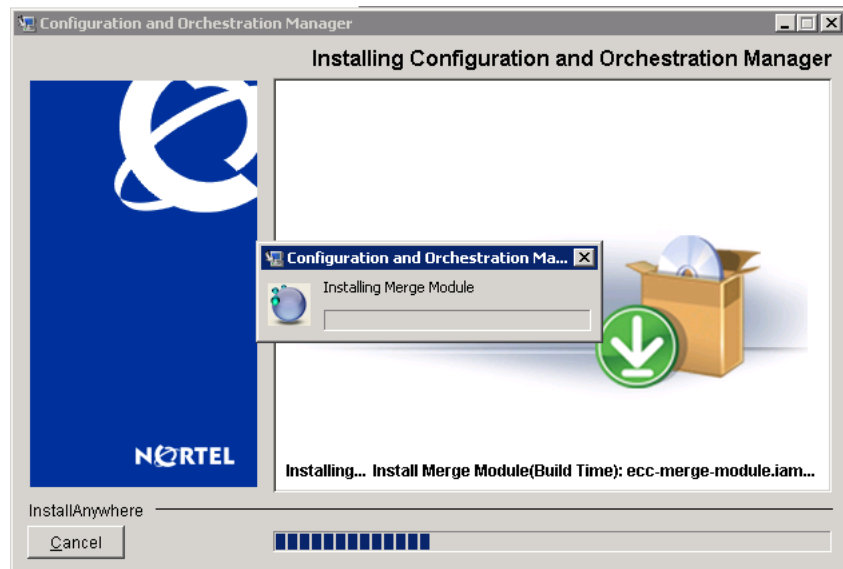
Configuration and Orchestration Manager

Installing Configuration and Orchestration Manager

Configuration and Orchestration Ma...

Installing Merge Module

NORTEL

Installing... Install Merge Module(Build Time): ecc-merge-module.iam...

InstallAnywhere

Cancel